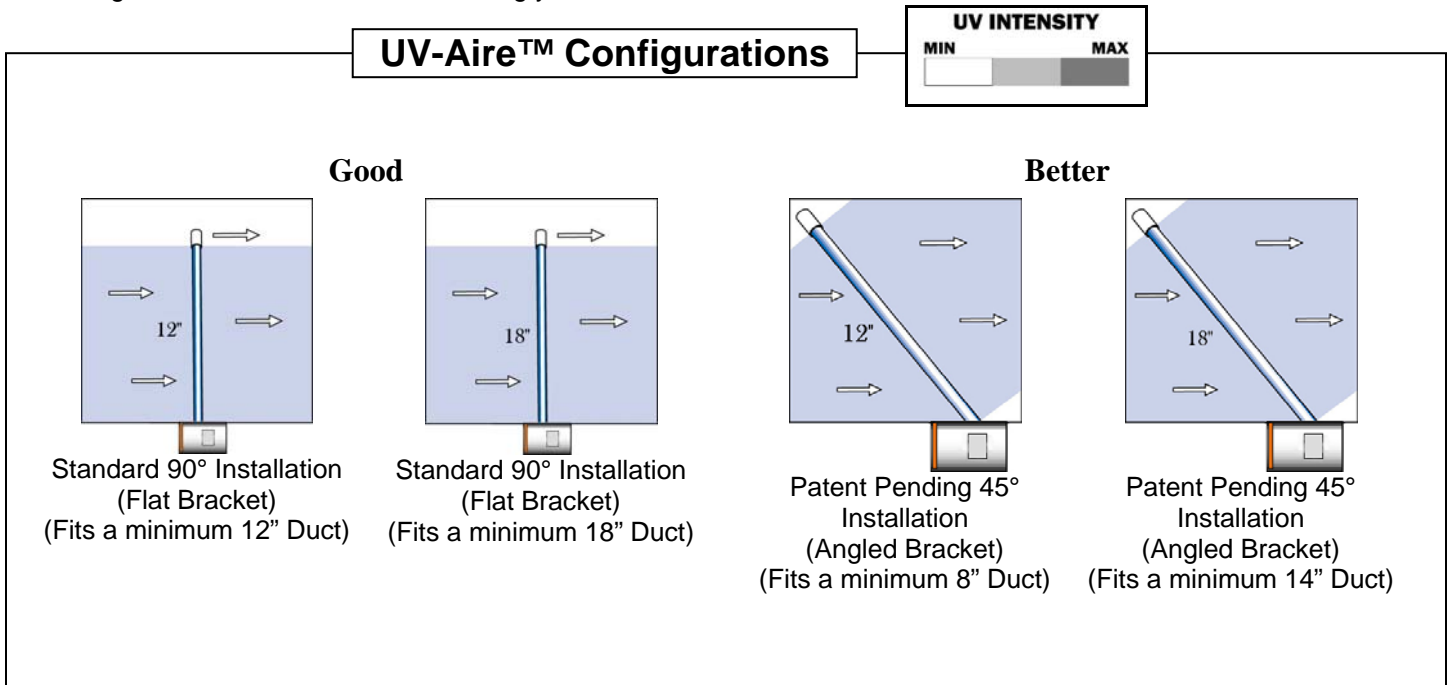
UV-Aire™ Configurations

UV INTENSITY
MIN MAX

Good

12"

Standard 90° Installation (Flat Bracket) (Fits a minimum 12" Duct)

18"

Standard 90° Installation (Flat Bracket) (Fits a minimum 18" Duct)

Better

12"

Patent Pending 45° Installation (Angled Bracket) (Fits a minimum 8" Duct)

18"

Patent Pending 45° Installation (Angled Bracket) (Fits a minimum 14" Duct)